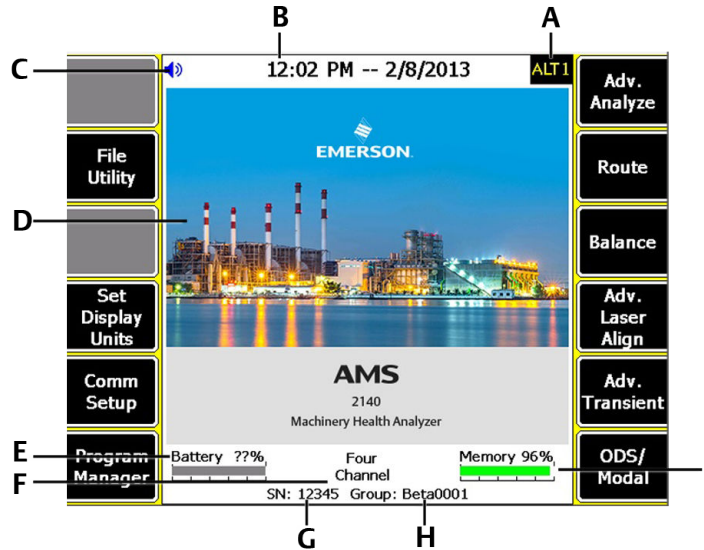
B
A
C
12:02 PM -- 2/8/2013
ALT1
Adv. Analyze
File Utility
Route
EMERSON.
D
Balance
Set Display Units
Adv. Laser Align
AMS
2140
Machinery Health Analyzer
Comm Setup
Adv. Transient
E
Program Manager
Battery ??%
Four Channel
Memory 96%
ODS/ Modal
F
SN: 12345 Group: Beta0001
G
H